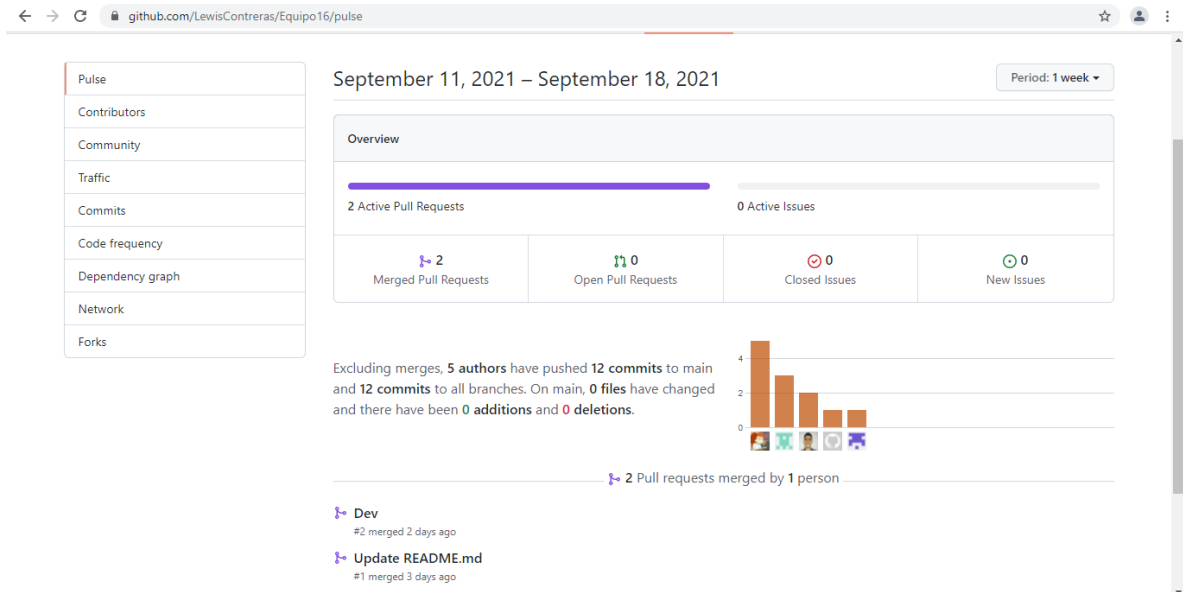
github.com/LewisContreras/Equipo16/pulse

Pulse
Contributors
Community
Traffic
Commits
Code frequency
Dependency graph
Network
Forks

September 11, 2021 – September 18, 2021

Period: 1 week

Overview

2 Active Pull Requests

0 Active Issues

2
Merged Pull Requests

0
Open Pull Requests

0
Closed Issues

0
New Issues

Excluding merges, 5 authors have pushed 12 commits to main and 12 commits to all branches. On main, 0 files have changed and there have been 0 additions and 0 deletions.

4
2
0

2 Pull requests merged by 1 person

Dev
#2 merged 2 days ago

Update README.md
#1 merged 3 days ago